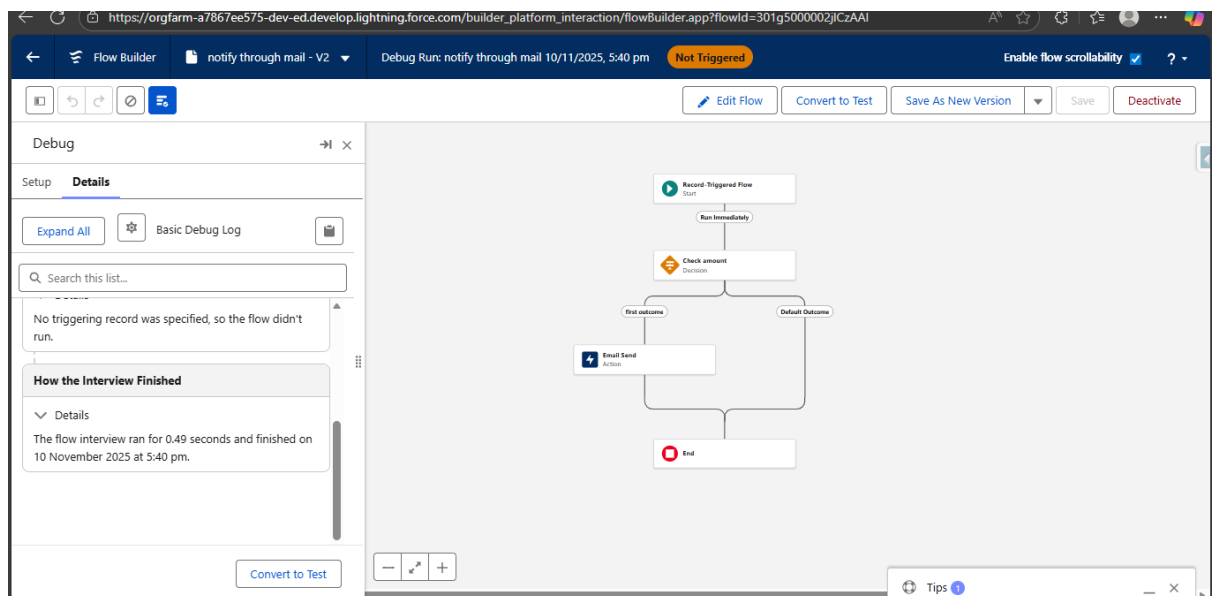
https://orgfarm-a7867ee575-dev-ed.develop.lightning.force.com/builder_platform_interaction/flowBuilder.app?flowId=301g5000002jlCzAAI

Flow Builder
notify through mail - V2
Debug Run: notify through mail 10/11/2025, 5:40 pm
Not Triggered
Enable flow scrollability
?

Edit Flow
Convert to Test
Save As New Version
Save
Deactivate

Debug
Setup
Details
Expand All
Basic Debug Log
Search this list...

No triggering record was specified, so the flow didn't run.

How the Interview Finished
Details
The flow interview ran for 0.49 seconds and finished on 10 November 2025 at 5:40 pm.

Convert to Test

Record-Triggered Flow
Start
Run Immediately
Check amount
Decision
first outcome
Default Outcome
Email Send
Action
End

Tips 1